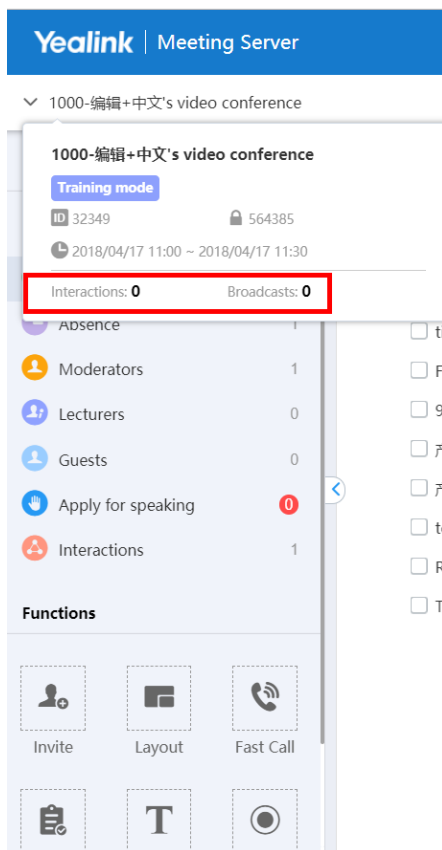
Yealink | Meeting Server

1000-编辑+中文's video conference

1000-编辑+中文's video conference

Training mode

ID 32349

564385

2018/04/17 11:00 ~ 2018/04/17 11:30

Interactions: 0

Broadcasts: 0

Absence 1

Moderators 1

Lecturers 0

Guests 0

Apply for speaking 0

Interactions 1

Functions

Invite

Layout

Fast Call

T

t

F

9

产

产

t

R

T